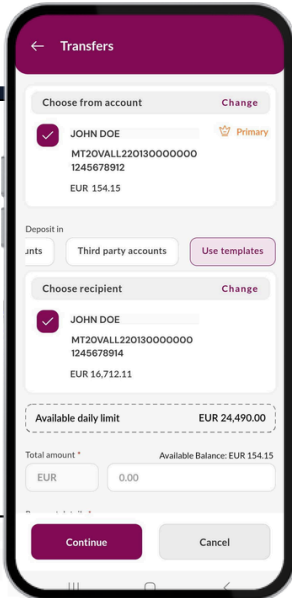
← Transfers

Choose from account Change

JOHN DOE
MT20VALL220130000000 1245678912
Primary
EUR 154.15

Deposit in
unts Third party accounts Use templates

Choose recipient Change

JOHN DOE
MT20VALL220130000000 1245678914
EUR 16,712.11

Available daily limit EUR 24,490.00

Total amount * Available Balance: EUR 154.15
EUR 0.00

Continue Cancel